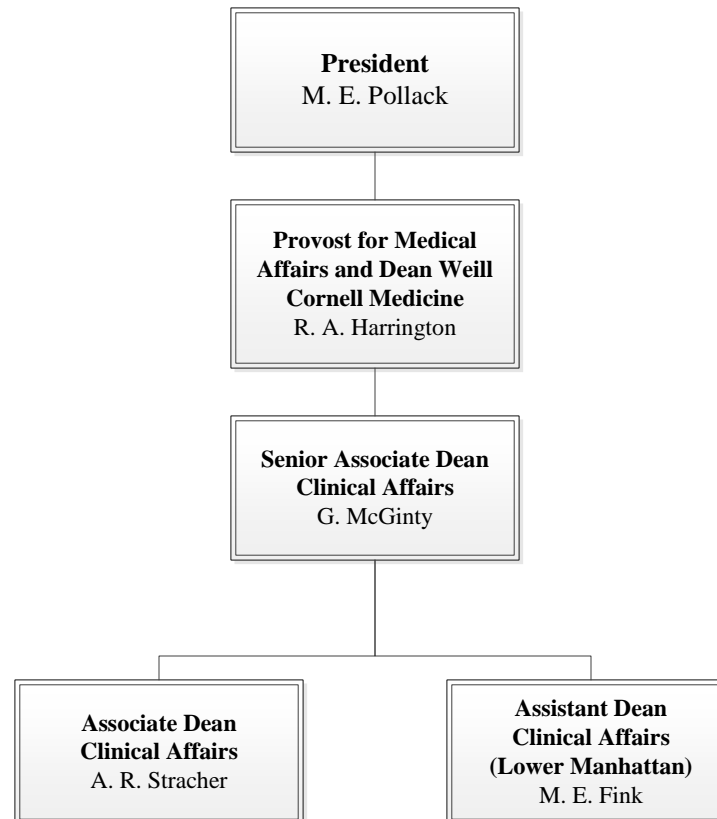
**President**
M. E. Pollack

**Provost for Medical Affairs and Dean Weill Cornell Medicine**
R. A. Harrington

**Senior Associate Dean Clinical Affairs**
G. McGinty

**Associate Dean Clinical Affairs**
A. R. Stracher

**Assistant Dean Clinical Affairs (Lower Manhattan)**
M. E. Fink